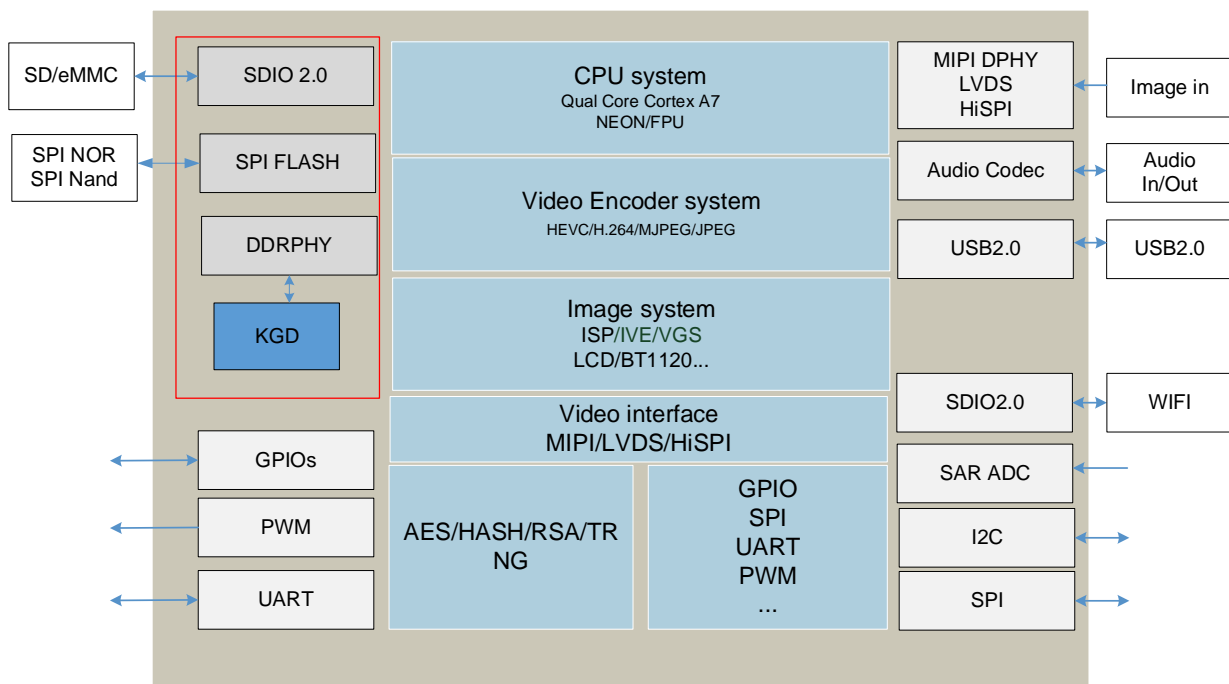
SD/eMMC

SDIO 2.0

SPI NOR
SPI Nand

SPI FLASH

DDRPHY

KGD

CPU system
Qual Core Cortex A7
NEON/FPU

Video Encoder system
HEVC/H.264/MJPEG/JPEG

Image system
ISP/IVE/VGS
LCD/BT1120...

Video interface
MIPI/LVDS/HiSPI

AES/HASH/RSA/TRNG

GPIO
SPI
UART
PWM
...

MIPI DPHY
LVDS
HiSPI

Image in

Audio Codec

Audio
In/Out

USB2.0

USB2.0

SDIO2.0

WIFI

SAR ADC

I2C

SPI

GPIOs

PWM

UART